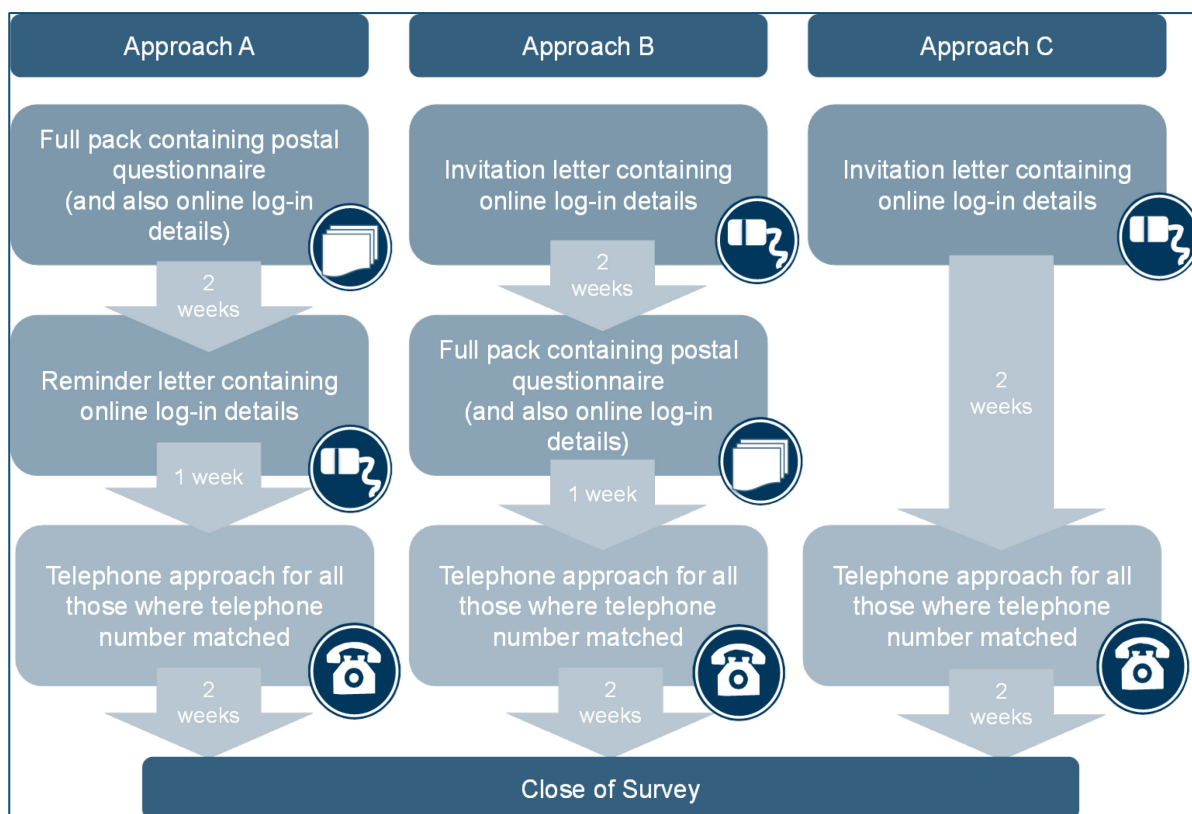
Approach A

Full pack containing postal questionnaire (and also online log-in details)

2 weeks

Reminder letter containing online log-in details

1 week

Telephone approach for all those where telephone number matched

2 weeks

Approach B

Invitation letter containing online log-in details

2 weeks

Full pack containing postal questionnaire (and also online log-in details)

1 week

Telephone approach for all those where telephone number matched

2 weeks

Approach C

Invitation letter containing online log-in details

2 weeks

Telephone approach for all those where telephone number matched

2 weeks

Close of Survey